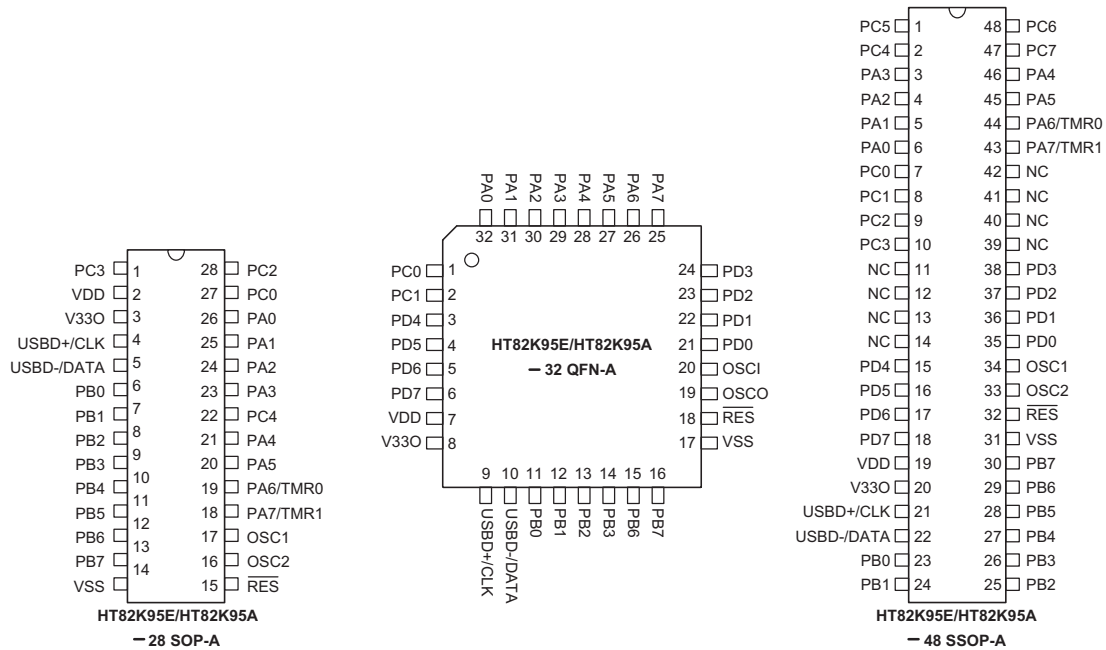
PC3 1
VDD 2
V33O 3
USBD+/CLK 4
USBD-/DATA 5
PB0 6
PB1 7
PB2 8
PB3 9
PB4 10
PB5 11
PB6 12
PB7 13
VSS 14
28 PC2
27 PC0
26 PA0
25 PA1
24 PA2
23 PA3
22 PC4
21 PA4
20 PA5
19 PA6/TMR0
18 PA7/TMR1
17 OSC1
16 OSC2
15 $\overline{RES}$

HT82K95E/HT82K95A
– 28 SOP-A

PA0 PA1 PA2 PA3 PA4 PA5 PA6 PA7
32 31 30 29 28 27 26 25
PC0 1
PC1 2
PD4 3
PD5 4
PD6 5
PD7 6
VDD 7
V33O 8
24 PD3
23 PD2
22 PD1
21 PD0
20 OSCI
19 OSCO
18 $\overline{RES}$
17 VSS

HT82K95E/HT82K95A
– 32 QFN-A

9 10 11 12 13 14 15 16
USBD+/CLK USBD-/DATA PB0 PB1 PB2 PB3 PB6 PB7

PC5 1
PC4 2
PA3 3
PA2 4
PA1 5
PA0 6
PC0 7
PC1 8
PC2 9
PC3 10
NC 11
NC 12
NC 13
NC 14
PD4 15
PD5 16
PD6 17
PD7 18
VDD 19
V33O 20
USBD+/CLK 21
USBD-/DATA 22
PB0 23
PB1 24
48 PC6
47 PC7
46 PA4
45 PA5
44 PA6/TMR0
43 PA7/TMR1
42 NC
41 NC
40 NC
39 NC
38 PD3
37 PD2
36 PD1
35 PD0
34 OSC1
33 OSC2
32 $\overline{RES}$
31 VSS
30 PB7
29 PB6
28 PB5
27 PB4
26 PB3
25 PB2

HT82K95E/HT82K95A
– 48 SSOP-A